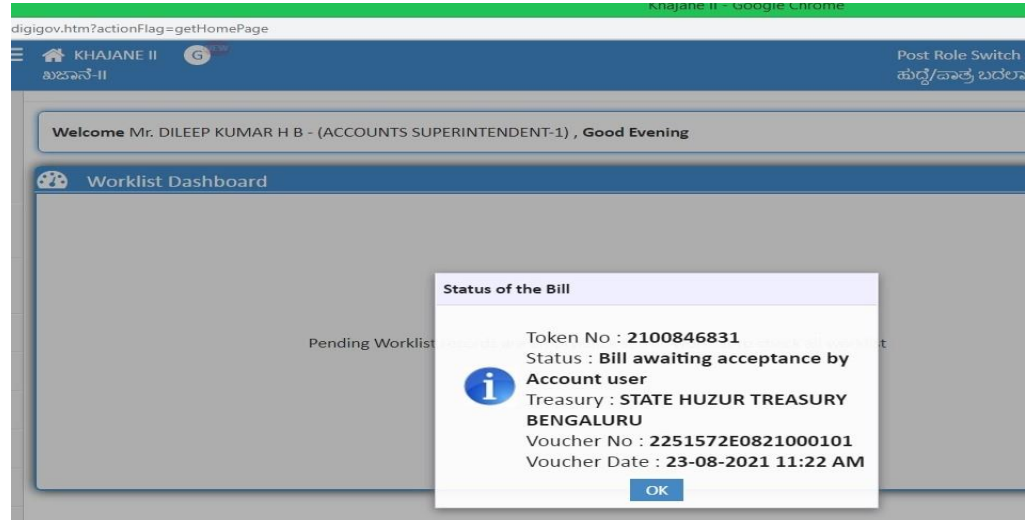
Khajane II - Google Chrome

digigov.htm?actionFlag=getHomePage

KHAJANE II
ಖಜಾನೆ-II

NEW

Post Role Switch
ಹುದ್ದೆ/ಪಾತ್ರ ಬದಲಾ

Welcome Mr. DILEEP KUMAR H B - (ACCOUNTS SUPERINTENDENT-1) , Good Evening

Worklist Dashboard

Pending Worklist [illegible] t

Status of the Bill

Token No : 2100846831
Status : Bill awaiting acceptance by Account user
Treasury : STATE HUZUR TREASURY BENGALURU
Voucher No : 2251572E0821000101
Voucher Date : 23-08-2021 11:22 AM

OK